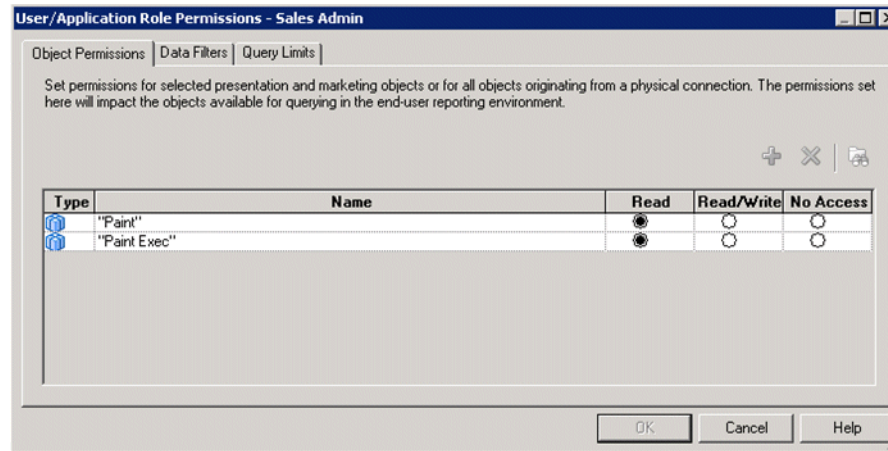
User/Application Role Permissions - Sales Admin

Object Permissions | Data Filters | Query Limits

Set permissions for selected presentation and marketing objects or for all objects originating from a physical connection. The permissions set here will impact the objects available for querying in the end-user reporting environment.

| Type | Name | Read | Read/Write | No Access |
|---|---|---|---|---|
| | "Paint" | ◉ | ○ | ○ |
| | "Paint Exec" | ◉ | ○ | ○ |

OK Cancel Help